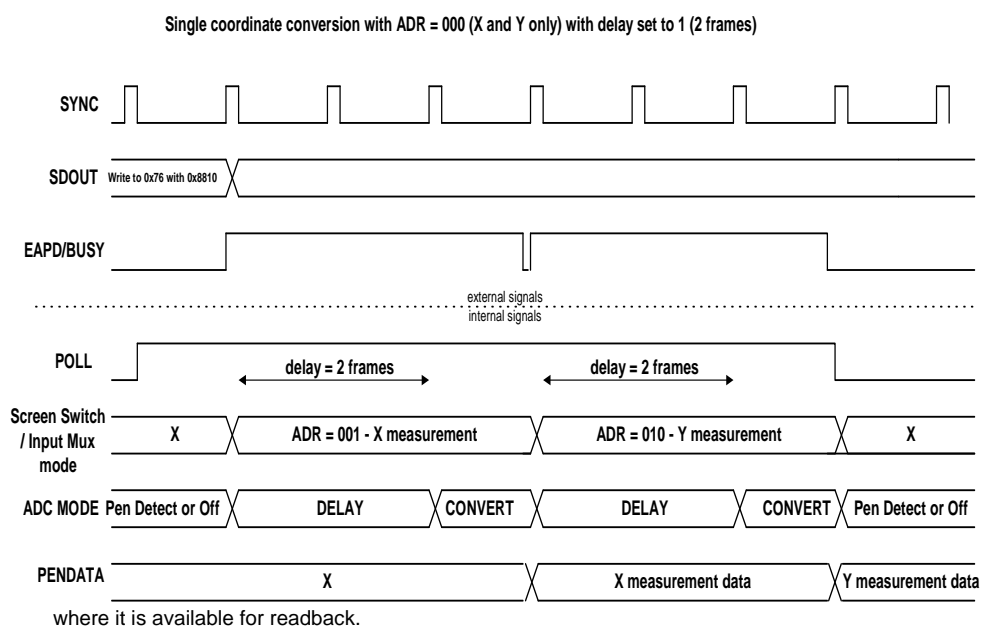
Single coordinate conversion with ADR = 000 (X and Y only) with delay set to 1 (2 frames)

SYNC

SDOUT Write to 0x76 with 0x8810

EAPD/BUSY

external signals
internal signals

POLL

delay = 2 frames

delay = 2 frames

Screen Switch / Input Mux mode

X

ADR = 001 - X measurement

ADR = 010 - Y measurement

X

ADC MODE

Pen Detect or Off

DELAY

CONVERT

DELAY

CONVERT

Pen Detect or Off

PENDATA

X

X measurement data

Y measurement data

where it is available for readback.